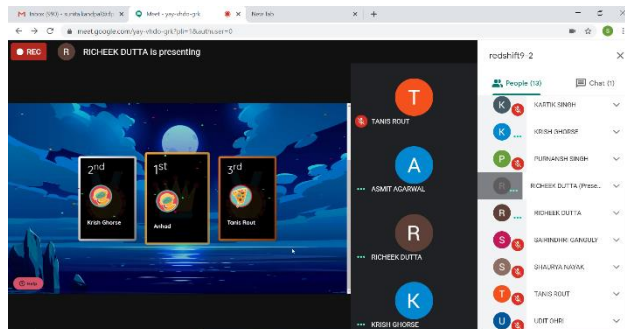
M Inbox (390) - sunitabandyo@tdsb ×
Meet - yay-vhdo-grk ×
New tab ×
+
meet.google.com/yay-vhdo-grk?pli=1&authuser=0

REC
R RICHEEK DUTTA is presenting

2nd
Krish Ghorse

1st
Anhad

3rd
Tanis Rout

Help

T
TANIS ROUT

A
ASMIT AGARWAL

R
RICHEEK DUTTA

K
KRISH GHORSE

rodshift9-2
People (13)
Chat (1)
KARTIK SINGH
KRISH GHORSE
PURNANSH SINGH
RICHEEK DUTTA (Prese...
RICHEEK DUTTA
SAMRIDHI GANGULY
SHAURYA NAYAK
TANIS ROUT
UDIT JOHRI